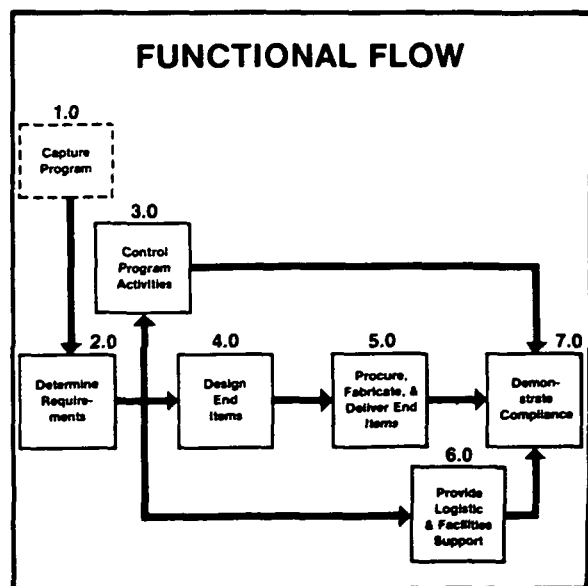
FUNCTIONAL FLOW

1.0
Capture Program

3.0
Control Program Activities

2.0
Determine Requirements

4.0
Design End Items

5.0
Procure, Fabricate, & Deliver End Items

7.0
Demonstrate Compliance

6.0
Provide Logistic & Facilities Support